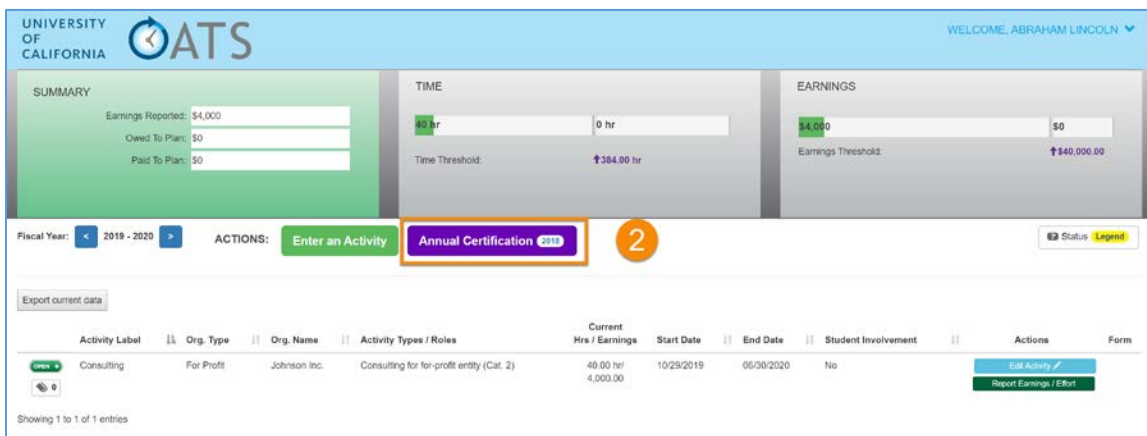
UNIVERSITY OF CALIFORNIA OATS

WELCOME, ABRAHAM LINCOLN

SUMMARY
Earnings Reported: $4,000
Owed To Plan: $0
Paid To Plan: $0

TIME
40 hr
0 hr
Time Threshold: 384.00 hr

EARNINGS
$4,000
$0
Earnings Threshold: $40,000.00

Fiscal Year: < 2019 - 2020 >
ACTIONS: Enter an Activity
Annual Certification 2018
2

Status Legend

Export current data

| | Activity Label | Org. Type | Org. Name | Activity Types / Roles | Current Hrs / Earnings | Start Date | End Date | Student Involvement | Actions | Form |
|---|---|---|---|---|---|---|---|---|---|---|
| OPEN 0 | Consulting | For Profit | Johnson Inc. | Consulting for for-profit entity (Cat. 2) | 40.00 hr/ 4,000.00 | 10/29/2019 | 06/30/2020 | No | Edit Activity Report Earnings / Effort | |

Showing 1 to 1 of 1 entries